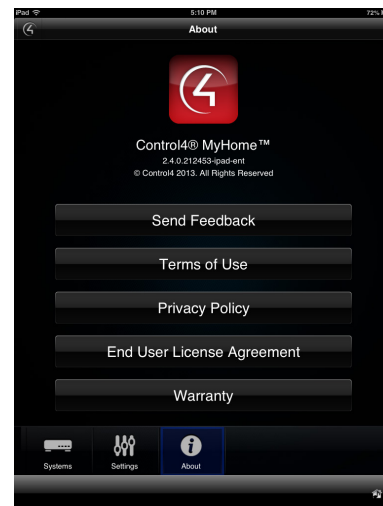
iPad
5:10 PM
72%
About

Control4® MyHome™
2.4.0.212453-ipad-ent
© Control4 2013. All Rights Reserved

Send Feedback

Terms of Use

Privacy Policy

End User License Agreement

Warranty

Systems
Settings
About